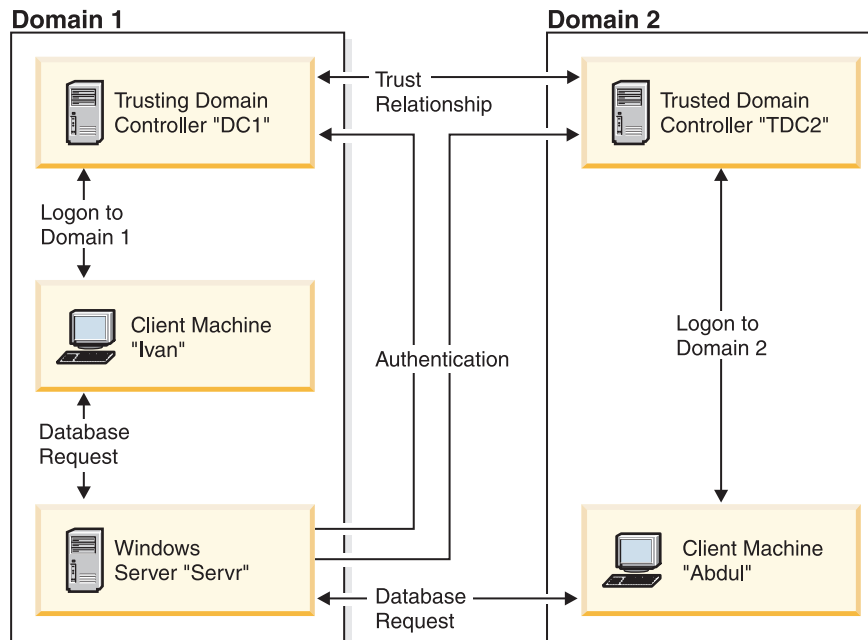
Domain 1

Domain 2

Trust Relationship

Trusting Domain Controller "DC1"

Trusted Domain Controller "TDC2"

Logon to Domain 1

Client Machine "Ivan"

Authentication

Logon to Domain 2

Database Request

Windows Server "Servr"

Client Machine "Abdul"

Database Request